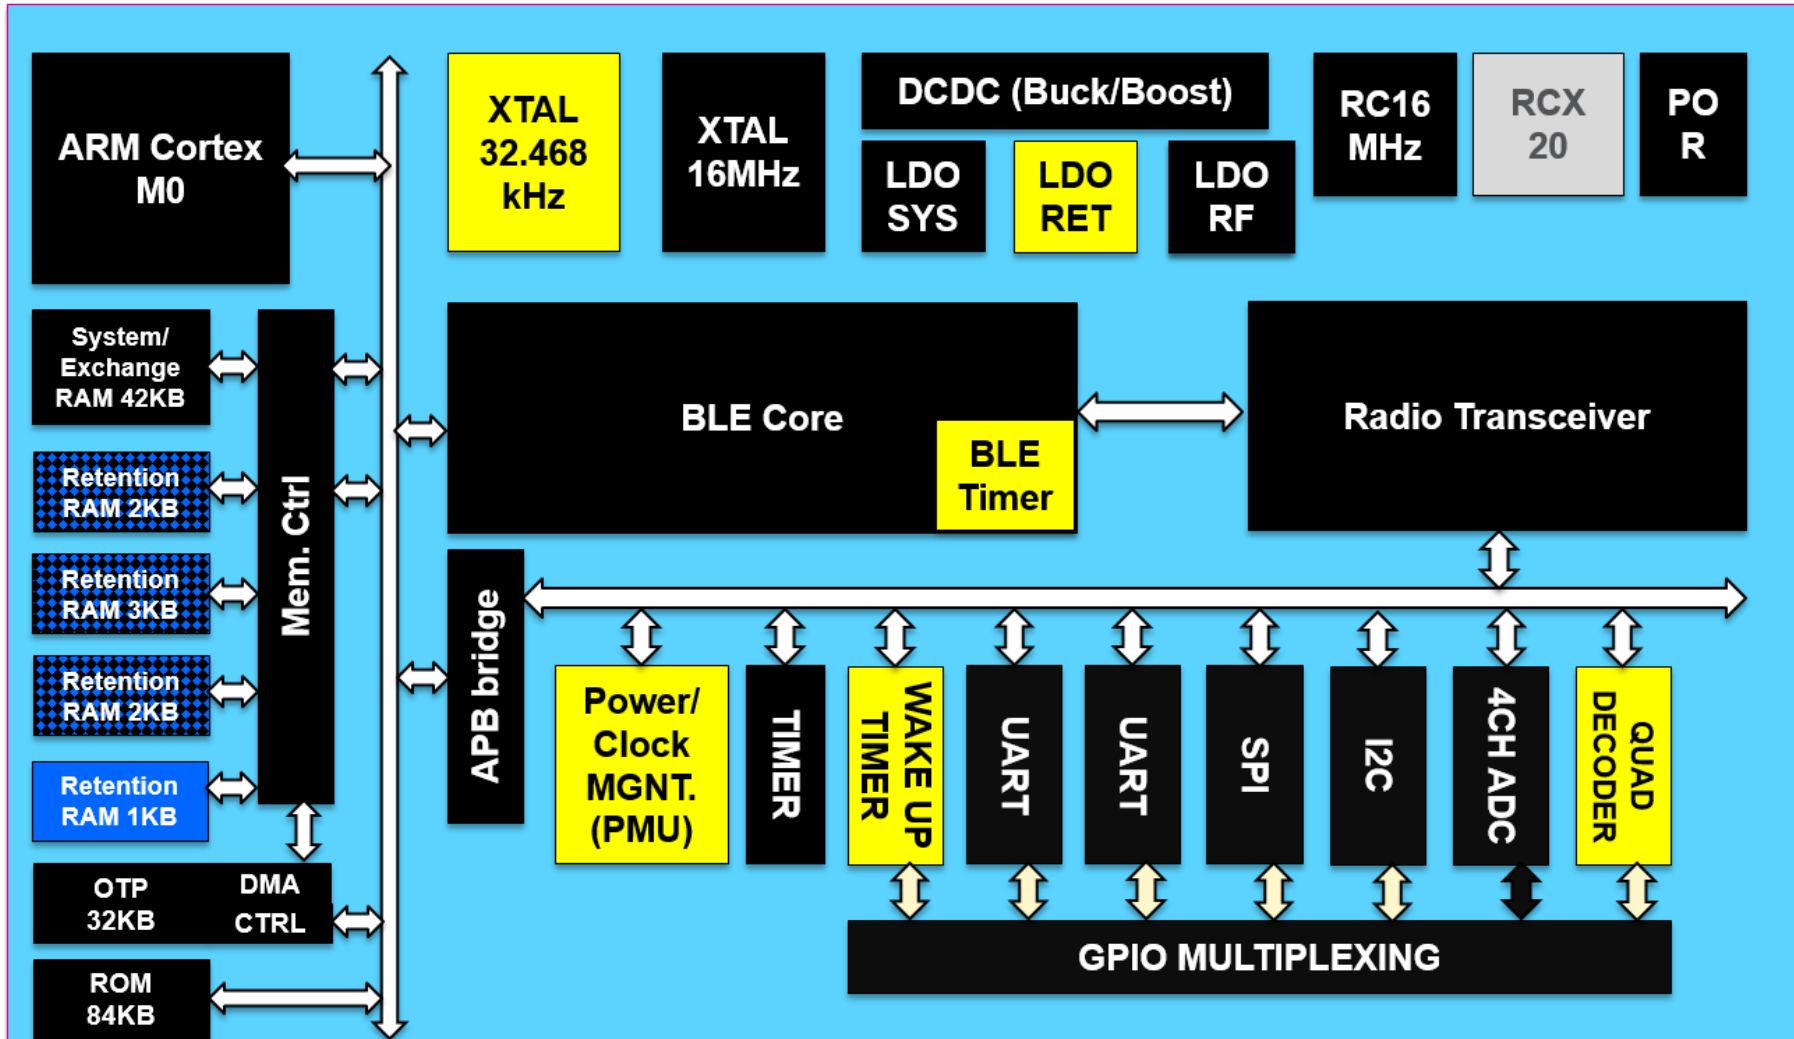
ARM Cortex M0

XTAL 32.468 kHz

XTAL 16MHz

DCDC (Buck/Boost)

LDO SYS

LDO RET

LDO RF

RC16 MHz

RCX 20

PO R

System/ Exchange RAM 42KB

Retention RAM 2KB

Retention RAM 3KB

Retention RAM 2KB

Retention RAM 1KB

Mem. Ctrl

BLE Core

BLE Timer

Radio Transceiver

APB bridge

Power/ Clock MGNT. (PMU)

TIMER

WAKE UP TIMER

UART

UART

SPI

I2C

4CH ADC

QUAD DECODER

OTP 32KB

DMA CTRL

ROM 84KB

GPIO MULTIPLEXING